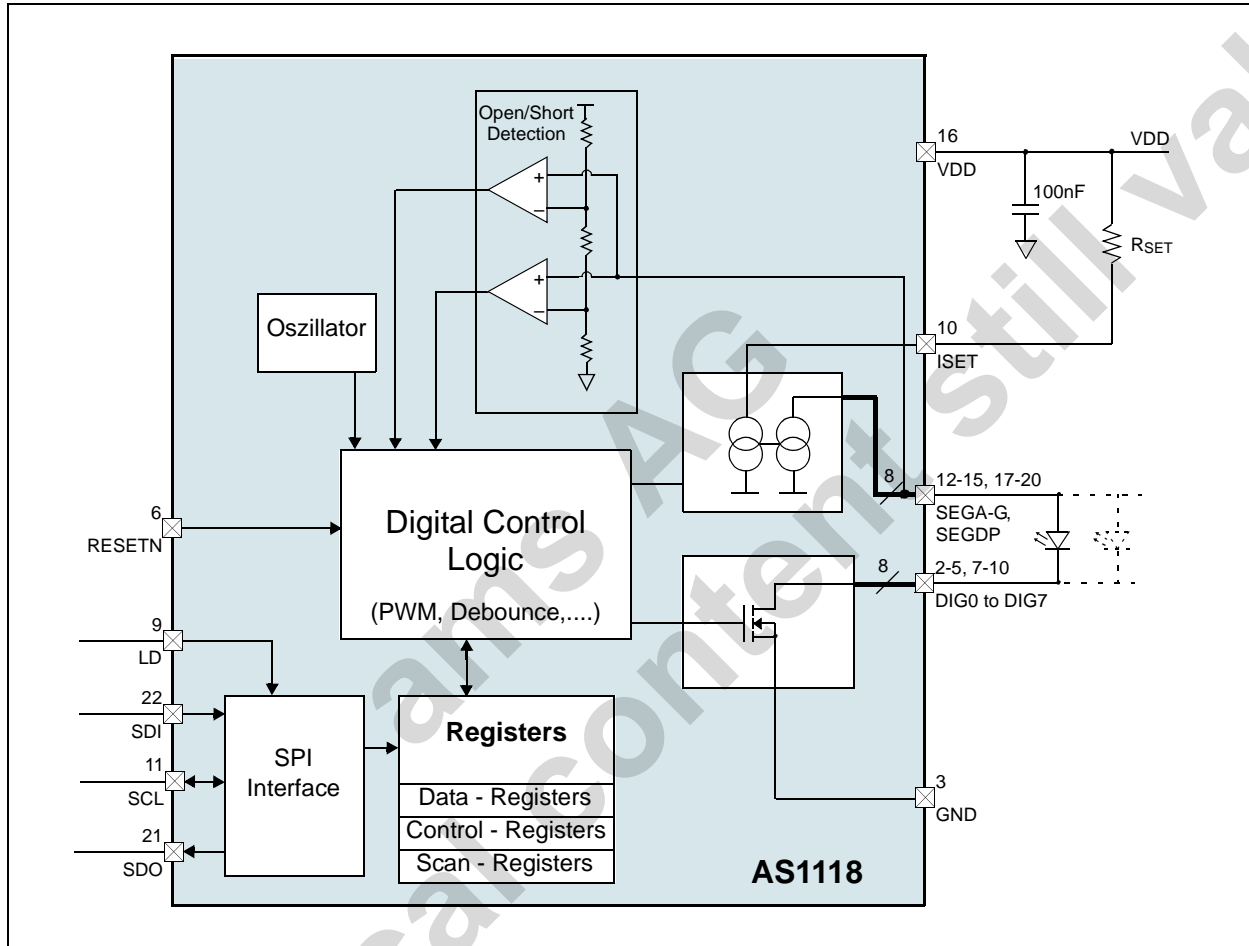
Open/Short Detection

Oszillator

16
VDD

VDD

100nF

$R_{SET}$

10
ISET

Digital Control Logic

(PWM, Debounce,....)

8

12-15, 17-20
SEGA-G, SEGDP

8

2-5, 7-10
DIG0 to DIG7

6
RESETN

9
LD

22
SDI

11
SCL

21
SDO

SPI Interface

Registers

Data - Registers

Control - Registers

Scan - Registers

3
GND

AS1118

ams AG
Technical content still valid